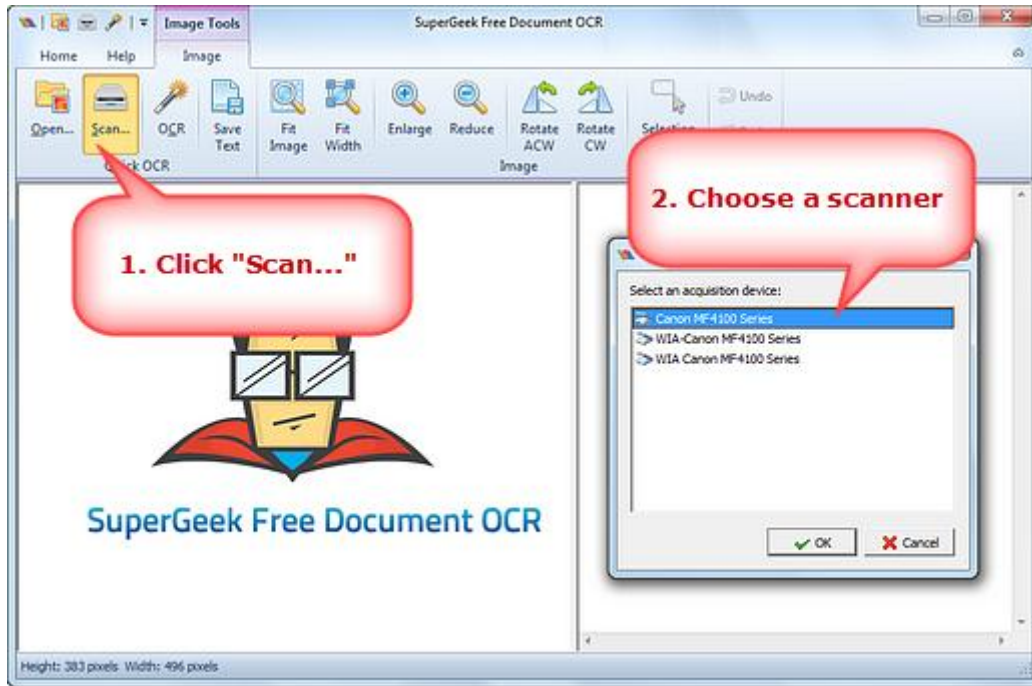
Image Tools
SuperGeek Free Document OCR
Home
Help
Image
Open...
Scan...
OCR
Save Text
Fit Image
Fit Width
Enlarge
Reduce
Rotate ACW
Rotate CW
Selection
Undo
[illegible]
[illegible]ck OCR
Image
1. Click "Scan..."
2. Choose a scanner
Select an acquisition device:
Canon MF4100 Series
WIA-Canon MF4100 Series
WIA Canon MF4100 Series
OK
Cancel
SuperGeek Free Document OCR
Height: 383 pixels Width: 496 pixels